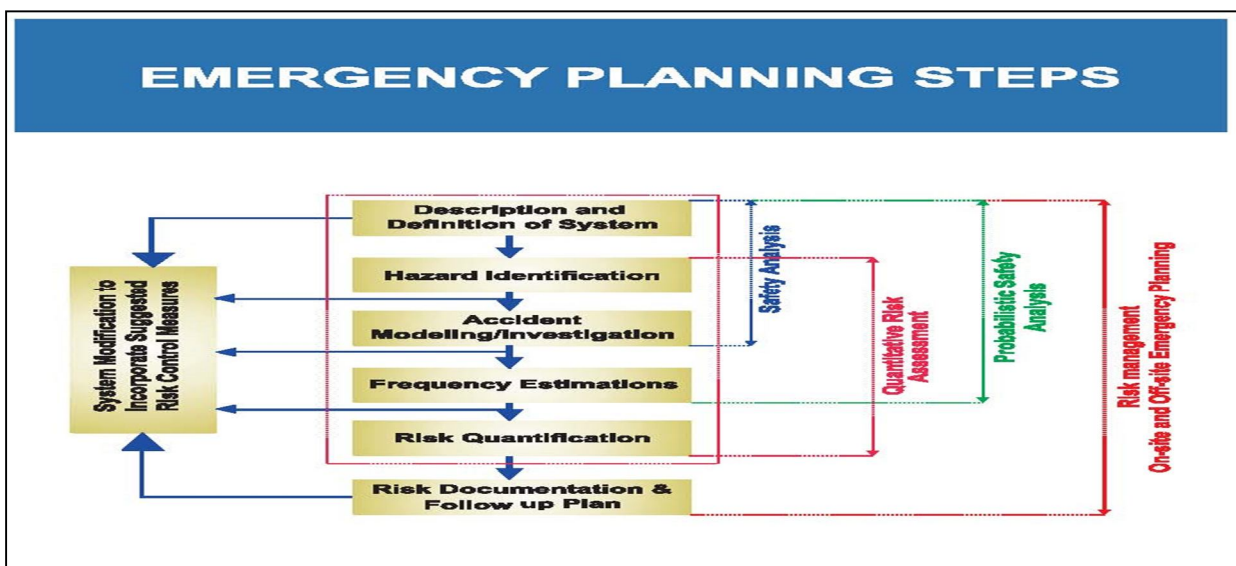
EMERGENCY PLANNING STEPS

System Modification to Incorporate Suggested Risk Control Measures

Description and Definition of System

Hazard Identification

Accident Modeling/Investigation

Frequency Estimations

Risk Quantification

Risk Documentation & Follow up Plan

Safety Analysis

Quantitative Risk Assessment

Probabilistic Safety Analysis

Risk management On-site and Off-site Emergency Planning